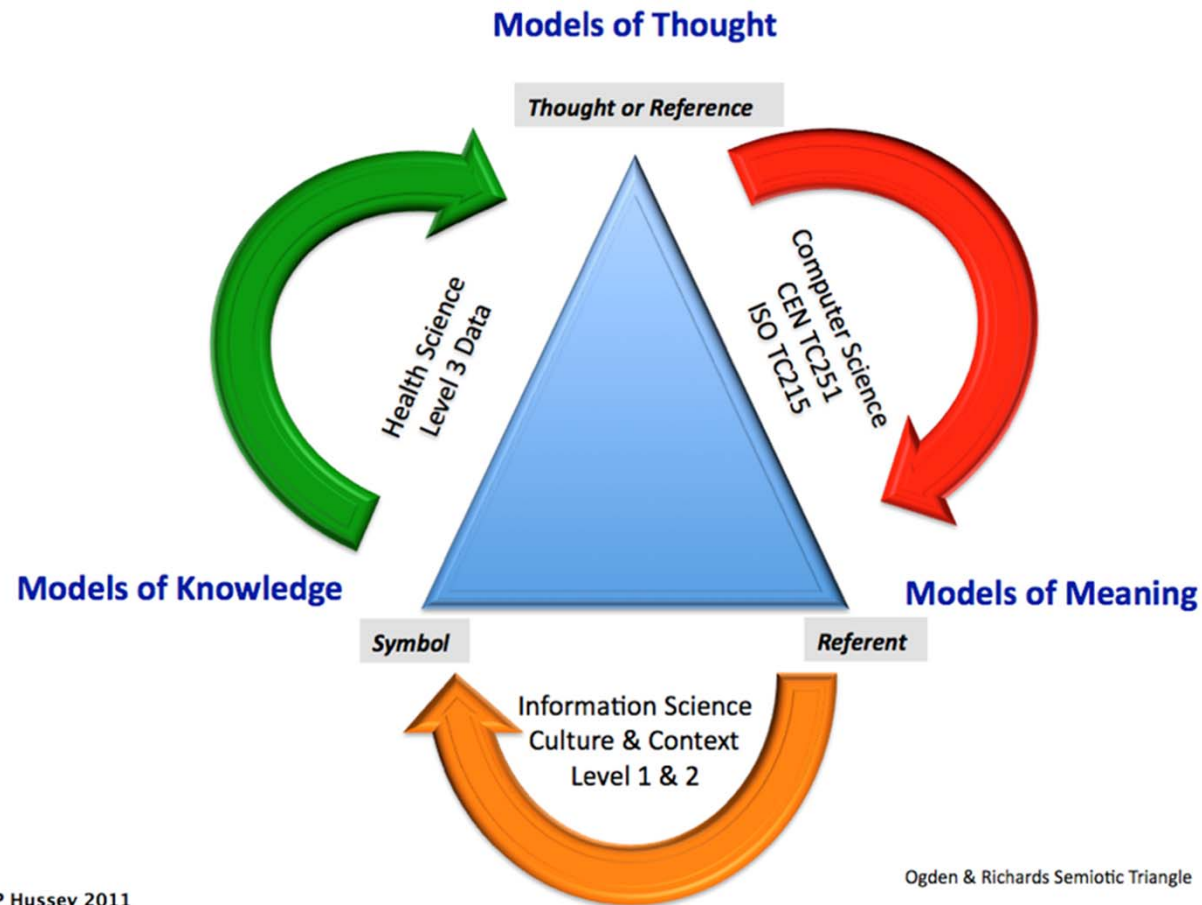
Models of Thought

Thought or Reference

Health Science
Level 3 Data

Computer Science
CEN TC251
ISO TC215

Models of Knowledge

Models of Meaning

Symbol

Referent

Information Science
Culture & Context
Level 1 & 2

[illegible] Hussey 2011

Ogden & Richards Semiotic Triangle